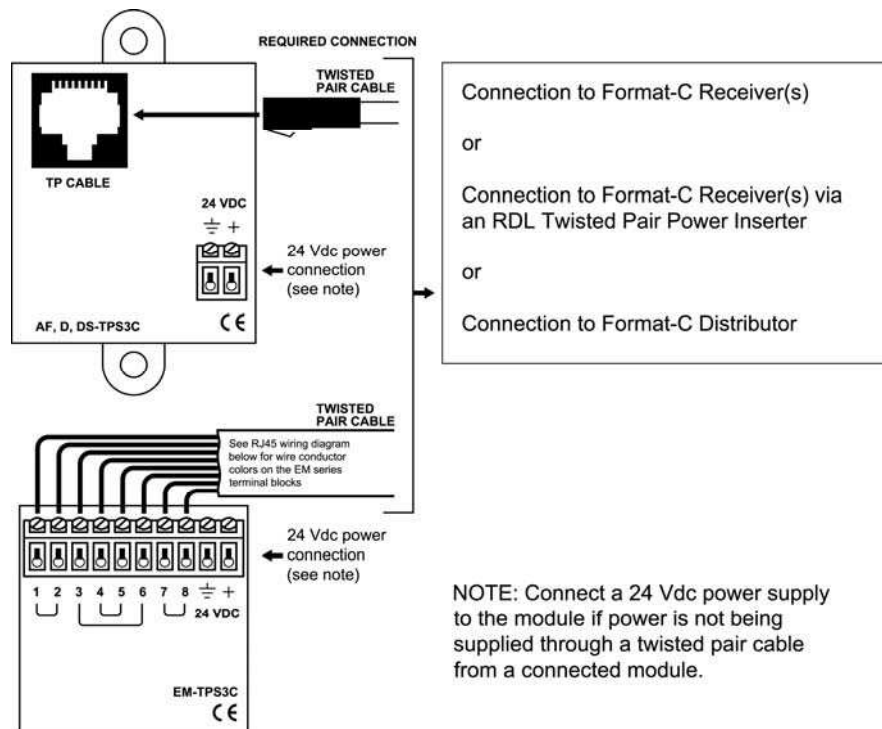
REQUIRED CONNECTION

TWISTED PAIR CABLE

TP CABLE

24 VDC

$\frac{\underline{\ \ }}{=}$ +

24 Vdc power connection (see note)

AF, D, DS-TPS3C

CE

Connection to Format-C Receiver(s)

or

Connection to Format-C Receiver(s) via an RDL Twisted Pair Power Inserter

or

Connection to Format-C Distributor

TWISTED PAIR CABLE

See RJ45 wiring diagram below for wire conductor colors on the EM series terminal blocks

24 Vdc power connection (see note)

1 2 3 4 5 6 7 8 $\frac{\underline{\ \ }}{=}$ +

24 VDC

EM-TPS3C

CE

NOTE: Connect a 24 Vdc power supply to the module if power is not being supplied through a twisted pair cable from a connected module.